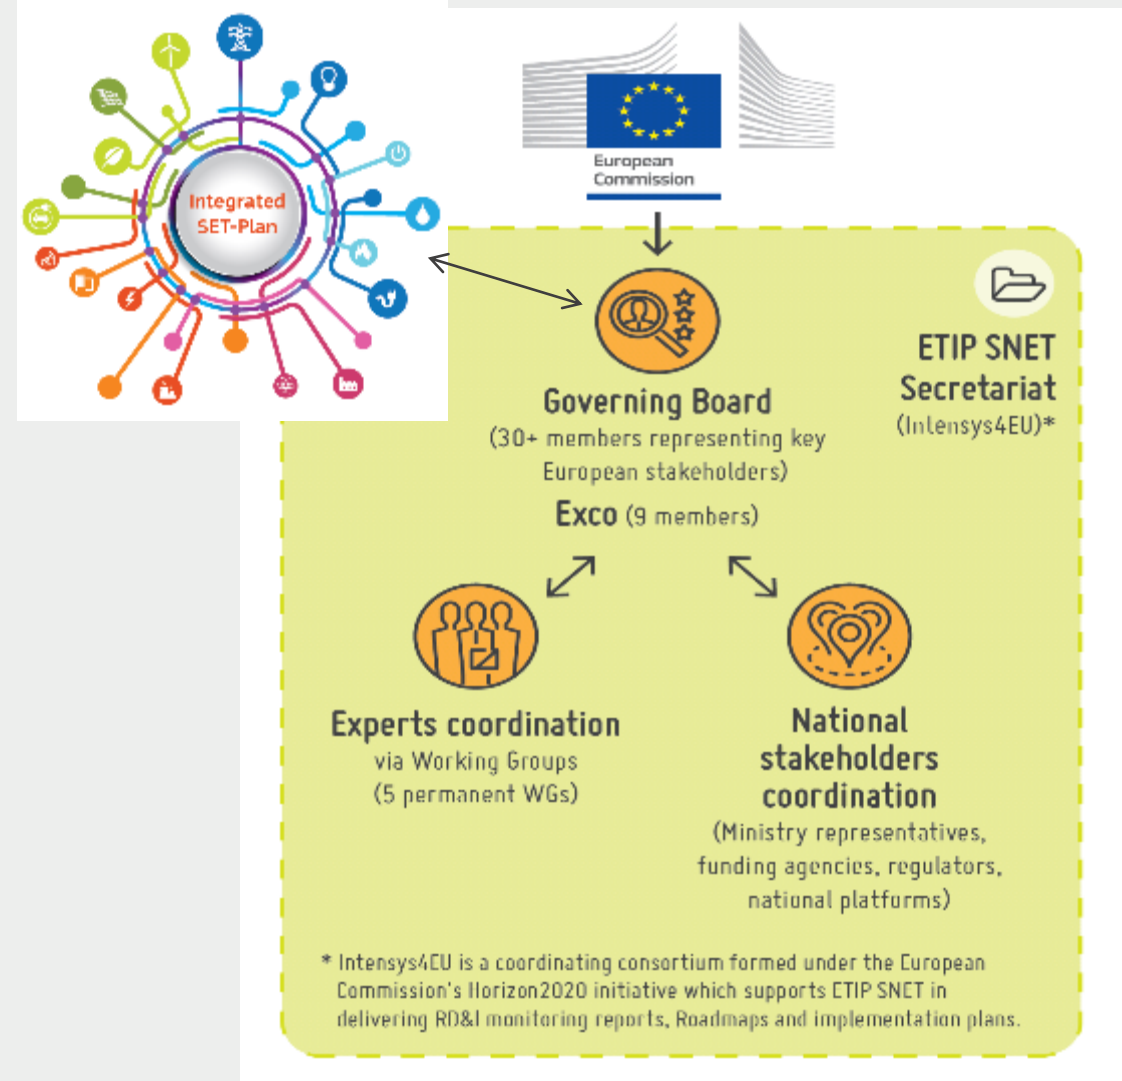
Integrated SET-Plan

European Commission

ETIP SNET Secretariat
(Intensys4EU)*

Governing Board
(30+ members representing key European stakeholders)
Exco (9 members)

Experts coordination
via Working Groups
(5 permanent WGs)

National stakeholders coordination
(Ministry representatives, funding agencies, regulators, national platforms)

* Intensys4EU is a coordinating consortium formed under the European Commission's Horizon2020 initiative which supports ETIP SNET in delivering RD&I monitoring reports, Roadmaps and implementation plans.